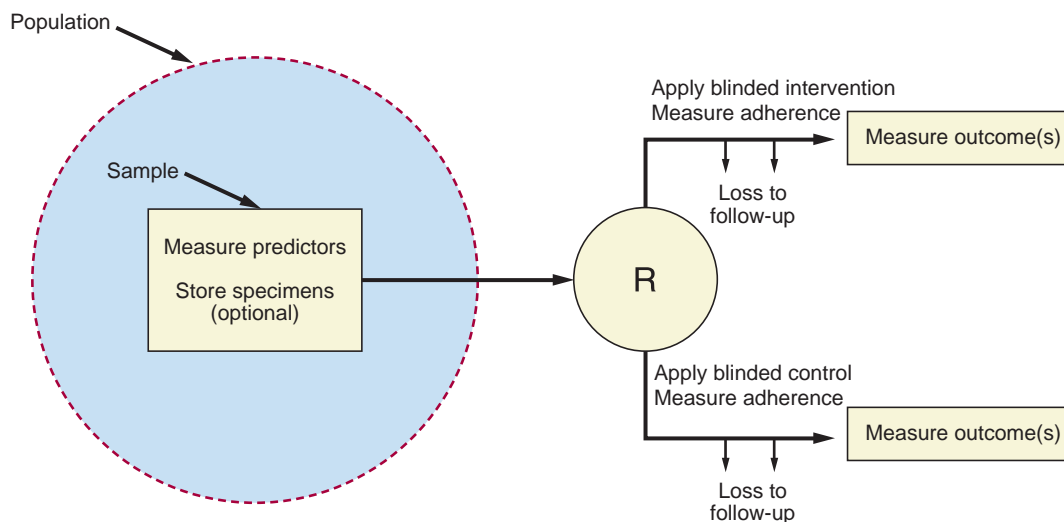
Population

Sample

Measure predictors

Store specimens (optional)

R

Apply blinded intervention
Measure adherence

Measure outcome(s)

Loss to follow-up

Apply blinded control
Measure adherence

Measure outcome(s)

Loss to follow-up